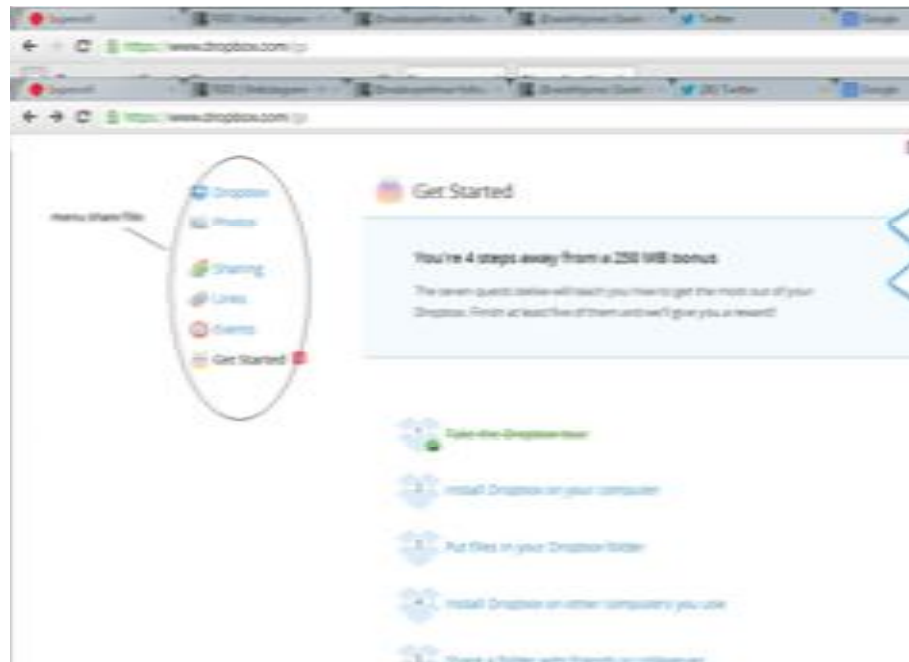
Supercell | Twitter | Google
https://www.dropbox.com/
Supercell | Twitter | Google
https://www.dropbox.com/

menu share file

Dropbox
Photos
Sharing
Links
Events
Get Started

Get Started

You're 4 steps away from a 250 MB bonus

The seven quests below will teach you how to get the most out of your Dropbox. Finish at least five of them and we'll give you a reward!

Take the Dropbox tour

Install Dropbox on your computer

Put files in your Dropbox folder

Install Dropbox on other computers you use

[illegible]